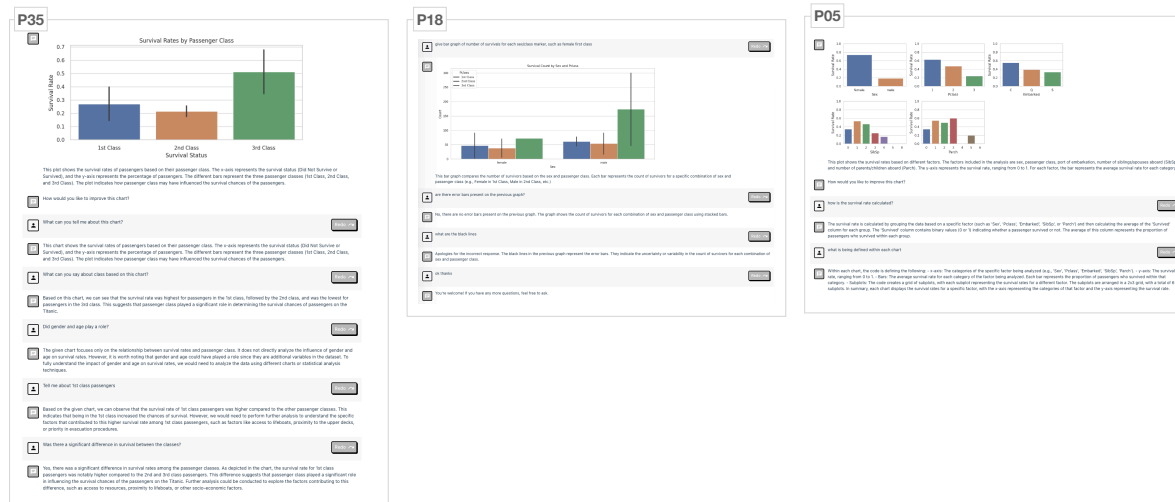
P35

Survival Rates by Passenger Class

0.7
0.6
0.5
0.4
0.3
0.2
0.1
0.0

Survival Rate

1st Class
2nd Class
3rd Class
Survival Status

This plot shows the survival rates of passengers based on their passenger class. The x-axis represents the survival status (Did Not Survive or Survived), and the y-axis represents the percentage of passengers. The different bars represent the three passenger classes (1st Class, 2nd Class, and 3rd Class). The plot indicates how passenger class may have influenced the survival chances of the passengers.

How would you like to improve this chart?

What can you tell me about this chart?

Redo

This chart shows the survival rates of passengers based on their passenger class. The x-axis represents the survival status (Did Not Survive or Survived), and the y-axis represents the percentage of passengers. The different bars represent the three passenger classes (1st Class, 2nd Class, and 3rd Class). The plot indicates how passenger class may have influenced the survival chances of the passengers.

What can you say about class based on this chart?

Redo

Based on this chart, we can see that the survival rate was highest for passengers in the 1st class, followed by the 2nd class, and was the lowest for passengers in the 3rd class. This suggests that passenger class played a significant role in determining the survival chances of passengers on the Titanic.

Did gender and age play a role?

Redo

The given chart focuses only on the relationship between survival rates and passenger class. It does not directly analyze the influence of gender and age on survival rates. However, it is worth noting that gender and age could have played a role since they are additional variables in the dataset. To fully understand the impact of gender and age on survival rates, we would need to analyze the data using different charts or statistical analysis techniques.

Tell me about 1st class passengers

Redo

Based on the given chart, we can observe that the survival rate of 1st class passengers was higher compared to the other passenger classes. This indicates that being in the 1st class increased the chances of survival. However, we would need to perform further analysis to understand the specific factors that contributed to this higher survival rate among 1st class passengers, such as factors like access to lifeboats, proximity to the upper decks, or priority in evacuation procedures.

Was there a significant difference in survival between the classes?

Redo

Yes, there was a significant difference in survival rates among the passenger classes. As depicted in the chart, the survival rate for 1st class passengers was notably higher compared to the 2nd and 3rd class passengers. This difference suggests that passenger class played a significant role in influencing the survival chances of the passengers on the Titanic. Further analysis could be conducted to explore the factors contributing to this difference, such as access to resources, proximity to lifeboats, or other socio-economic factors.

P18

give bar graph of number of survives for each sex/class marker, such as female first class

Redo

Survival Counts by Sex and Pclass

Pclass
1st Class
2nd Class
3rd Class

Count

female
male
Sex

This bar graph compares the number of survivors based on the sex and passenger class. Each bar represents the count of survivors for a specific combination of sex and passenger class (e.g., Female in 1st Class, Male in 2nd Class, etc.)

are there error bars present on the previous graph?

Redo

No, there are no error bars present on the previous graph. The graph shows the count of survivors for each combination of sex and passenger class using stacked bars.

what are the black lines

Redo

Apologies for the incorrect response. The black lines in the previous graph represent the error bars. They indicate the uncertainty or variability in the count of survivors for each combination of sex and passenger class.

ok thanks

Redo

You're welcome! If you have any more questions, feel free to ask.

P05

Survival Rate
Sex
female
male
Pclass
Embarked
SibSp
Parch

This plot shows the survival rates based on different factors. The factors included in the analysis are sex, passenger class, port of embarkation, number of siblings/spouses aboard (SibSp), and number of parents/children aboard (Parch). The y-axis represents the survival rate, ranging from 0 to 1. For each factor, the bar represents the average survival rate for each category

How would you like to improve this chart?

How is the survival rate calculated?

Redo

The survival rate is calculated by grouping the data based on a specific factor (such as 'Sex', 'Pclass', 'Embarked', 'SibSp', or 'Parch') and then calculating the average of the 'Survived' column for each group. The 'Survived' column contains binary values (0 or 1) indicating whether a passenger survived or not. The average of this column represents the proportion of passengers who survived within each group.

what is being defined within each chart

Redo

Within each chart, the code is defining the following: - x-axis: The categories of the specific factor being analyzed (e.g., 'Sex', 'Pclass', 'Embarked', 'SibSp', 'Parch'). - y-axis: The survival rate, ranging from 0 to 1. - Bars: The average survival rate for each category of the factor being analyzed. Each bar represents the proportion of passengers who survived within that category. - Subplots: The code creates a grid of subplots, with each subplot representing the survival rates for a different factor. The subplots are arranged in a 2x3 grid, with a total of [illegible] subplots. In summary, each chart displays the survival rates for a specific factor, with the x-axis representing the categories of that factor and the y-axis representing the survival rate.